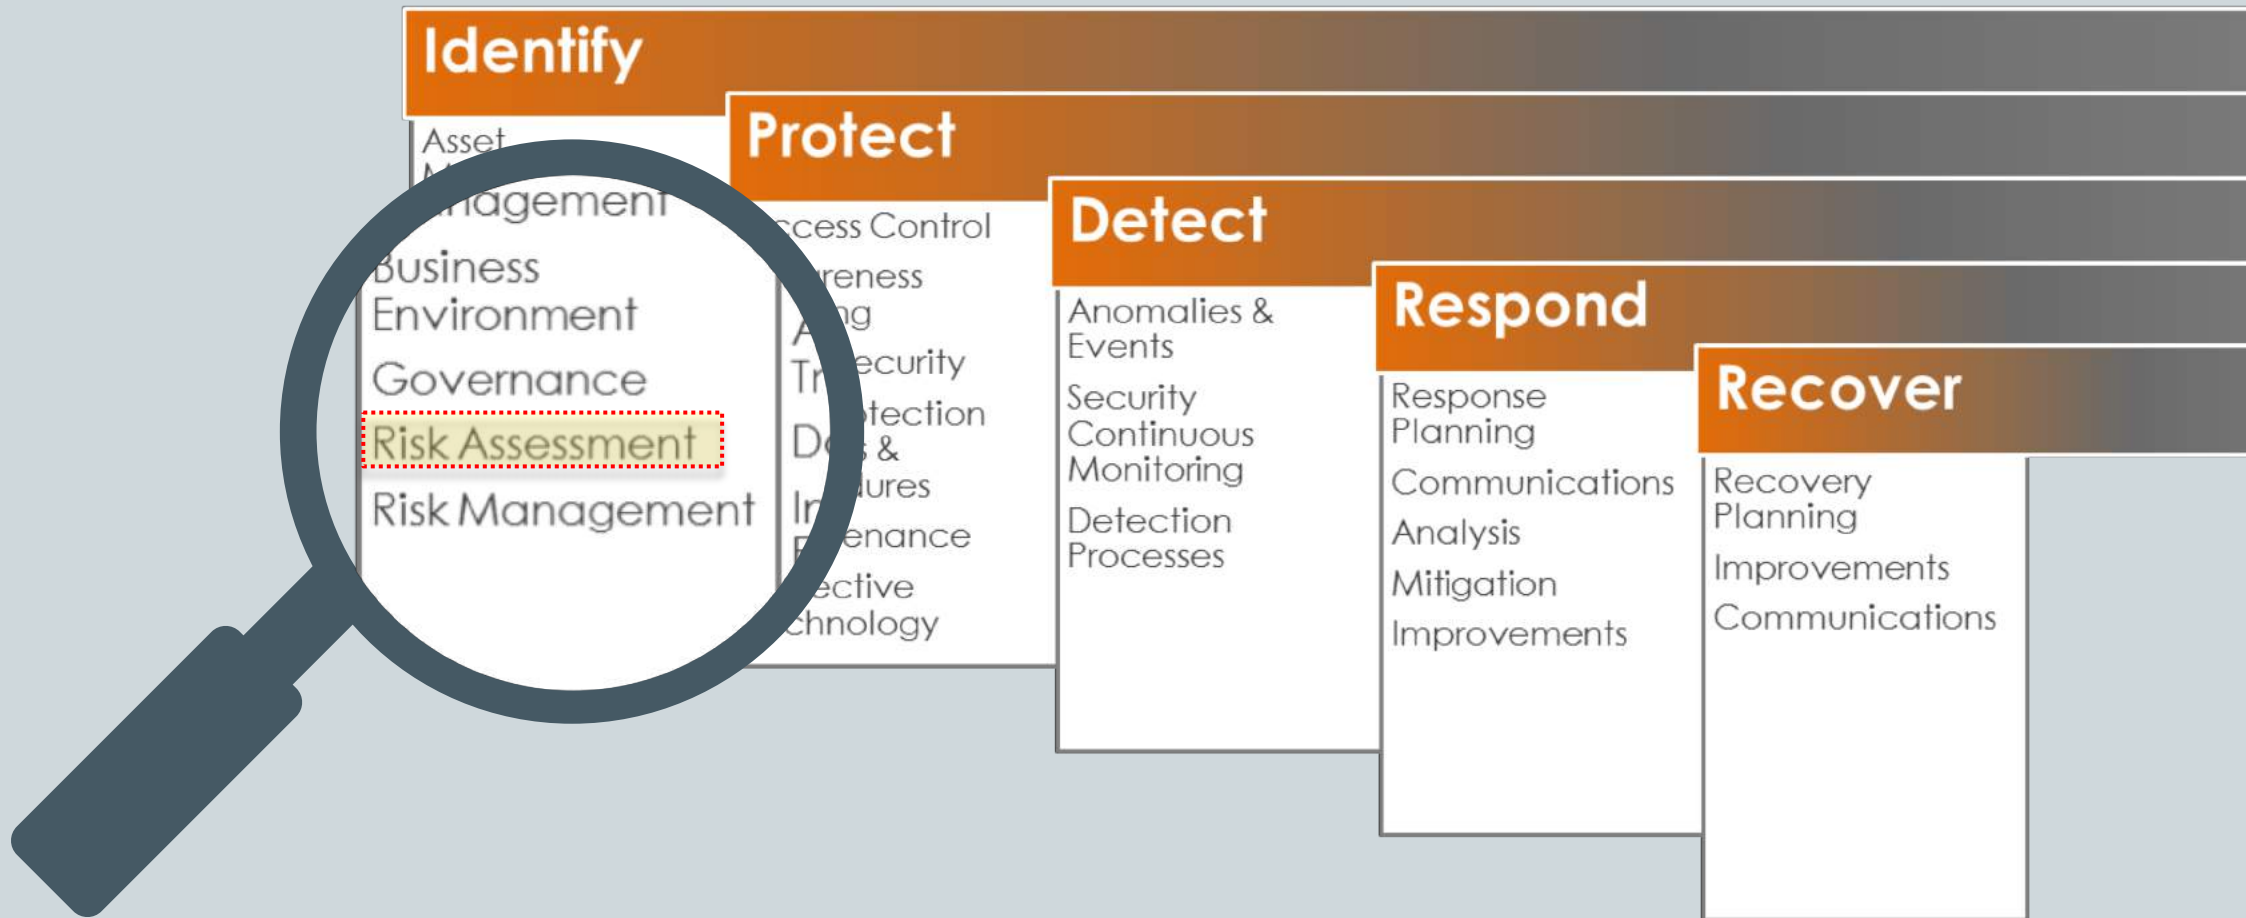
Identify

Asset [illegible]agement

Business Environment

Governance

Risk Assessment

Risk Management

Protect

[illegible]ccess Control

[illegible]reness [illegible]ng

Tr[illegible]ecurity

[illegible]tection

De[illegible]s & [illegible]ures

In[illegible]enance

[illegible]ective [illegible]chnology

Detect

Anomalies & Events

Security Continuous Monitoring

Detection Processes

Respond

Response Planning

Communications

Analysis

Mitigation

Improvements

Recover

Recovery Planning

Improvements

Communications